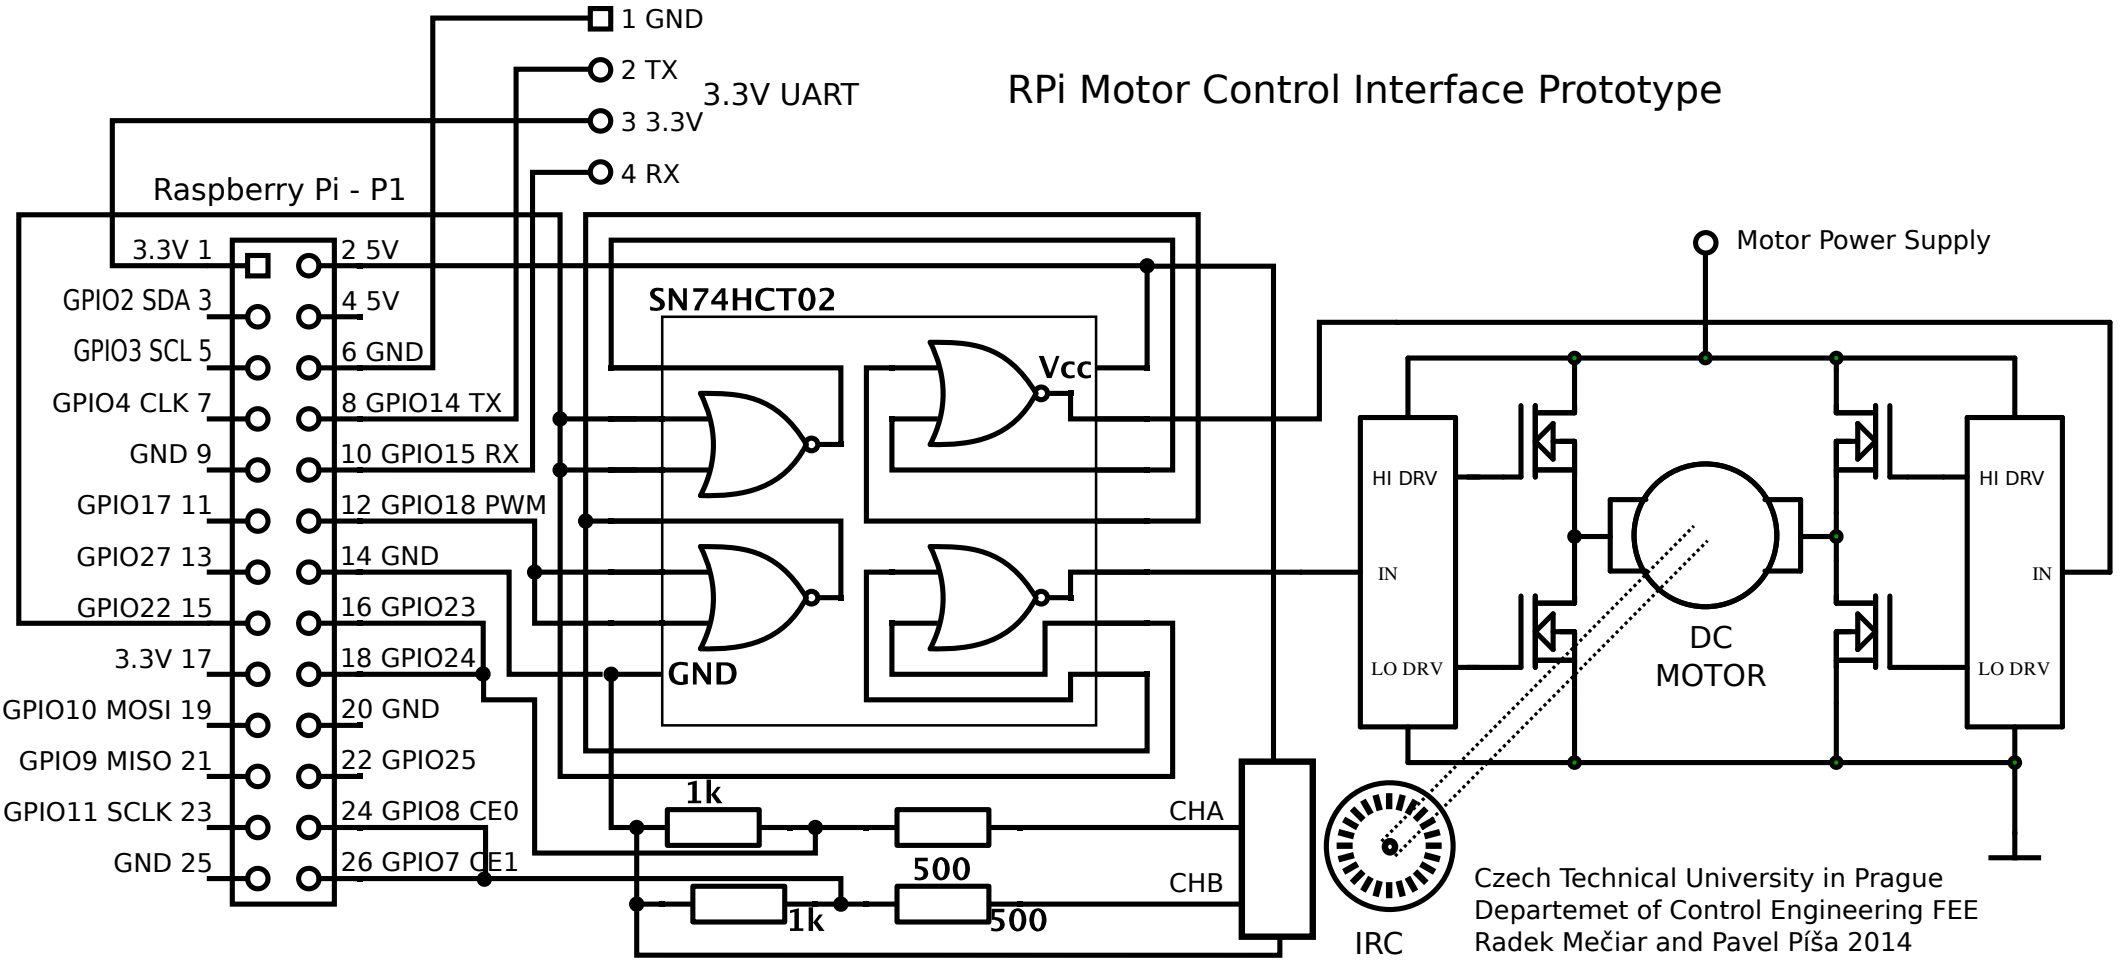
1 GND
2 TX
3.3V UART
3 3.3V
4 RX

RPi Motor Control Interface Prototype

Raspberry Pi - P1

3.3V 1
GPIO2 SDA 3
GPIO3 SCL 5
GPIO4 CLK 7
GND 9
GPIO17 11
GPIO27 13
GPIO22 15
3.3V 17
GPIO10 MOSI 19
GPIO9 MISO 21
GPIO11 SCLK 23
GND 25

2 5V
4 5V
6 GND
8 GPIO14 TX
10 GPIO15 RX
12 GPIO18 PWM
14 GND
16 GPIO23
18 GPIO24
20 GND
22 GPIO25
24 GPIO8 CE0
26 GPIO7 CE1

SN74HCT02
Vcc
GND

Motor Power Supply

HI DRV
IN
LO DRV

HI DRV
IN
LO DRV

DC
MOTOR

1k
500
CHA
500
CHB
1k
500

IRC

Czech Technical University in Prague
Departemet of Control Engineering FEE
Radek Mečiar and Pavel Píša 2014